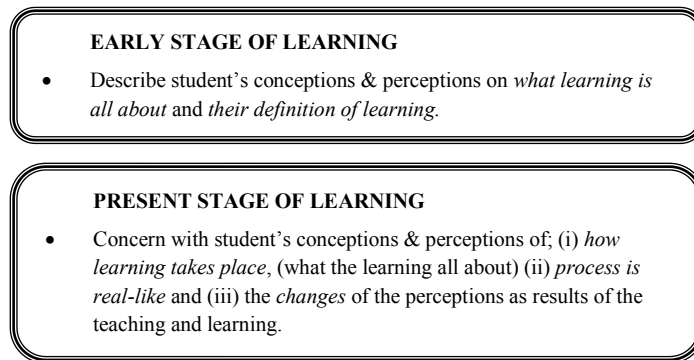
EARLY STAGE OF LEARNING

• Describe student's conceptions & perceptions on *what learning is all about* and *their definition of learning.*

PRESENT STAGE OF LEARNING

• Concern with student's conceptions & perceptions of; (i) *how learning takes place*, (what the learning all about) (ii) *process is real-like* and (iii) the *changes* of the perceptions as results of the teaching and learning.